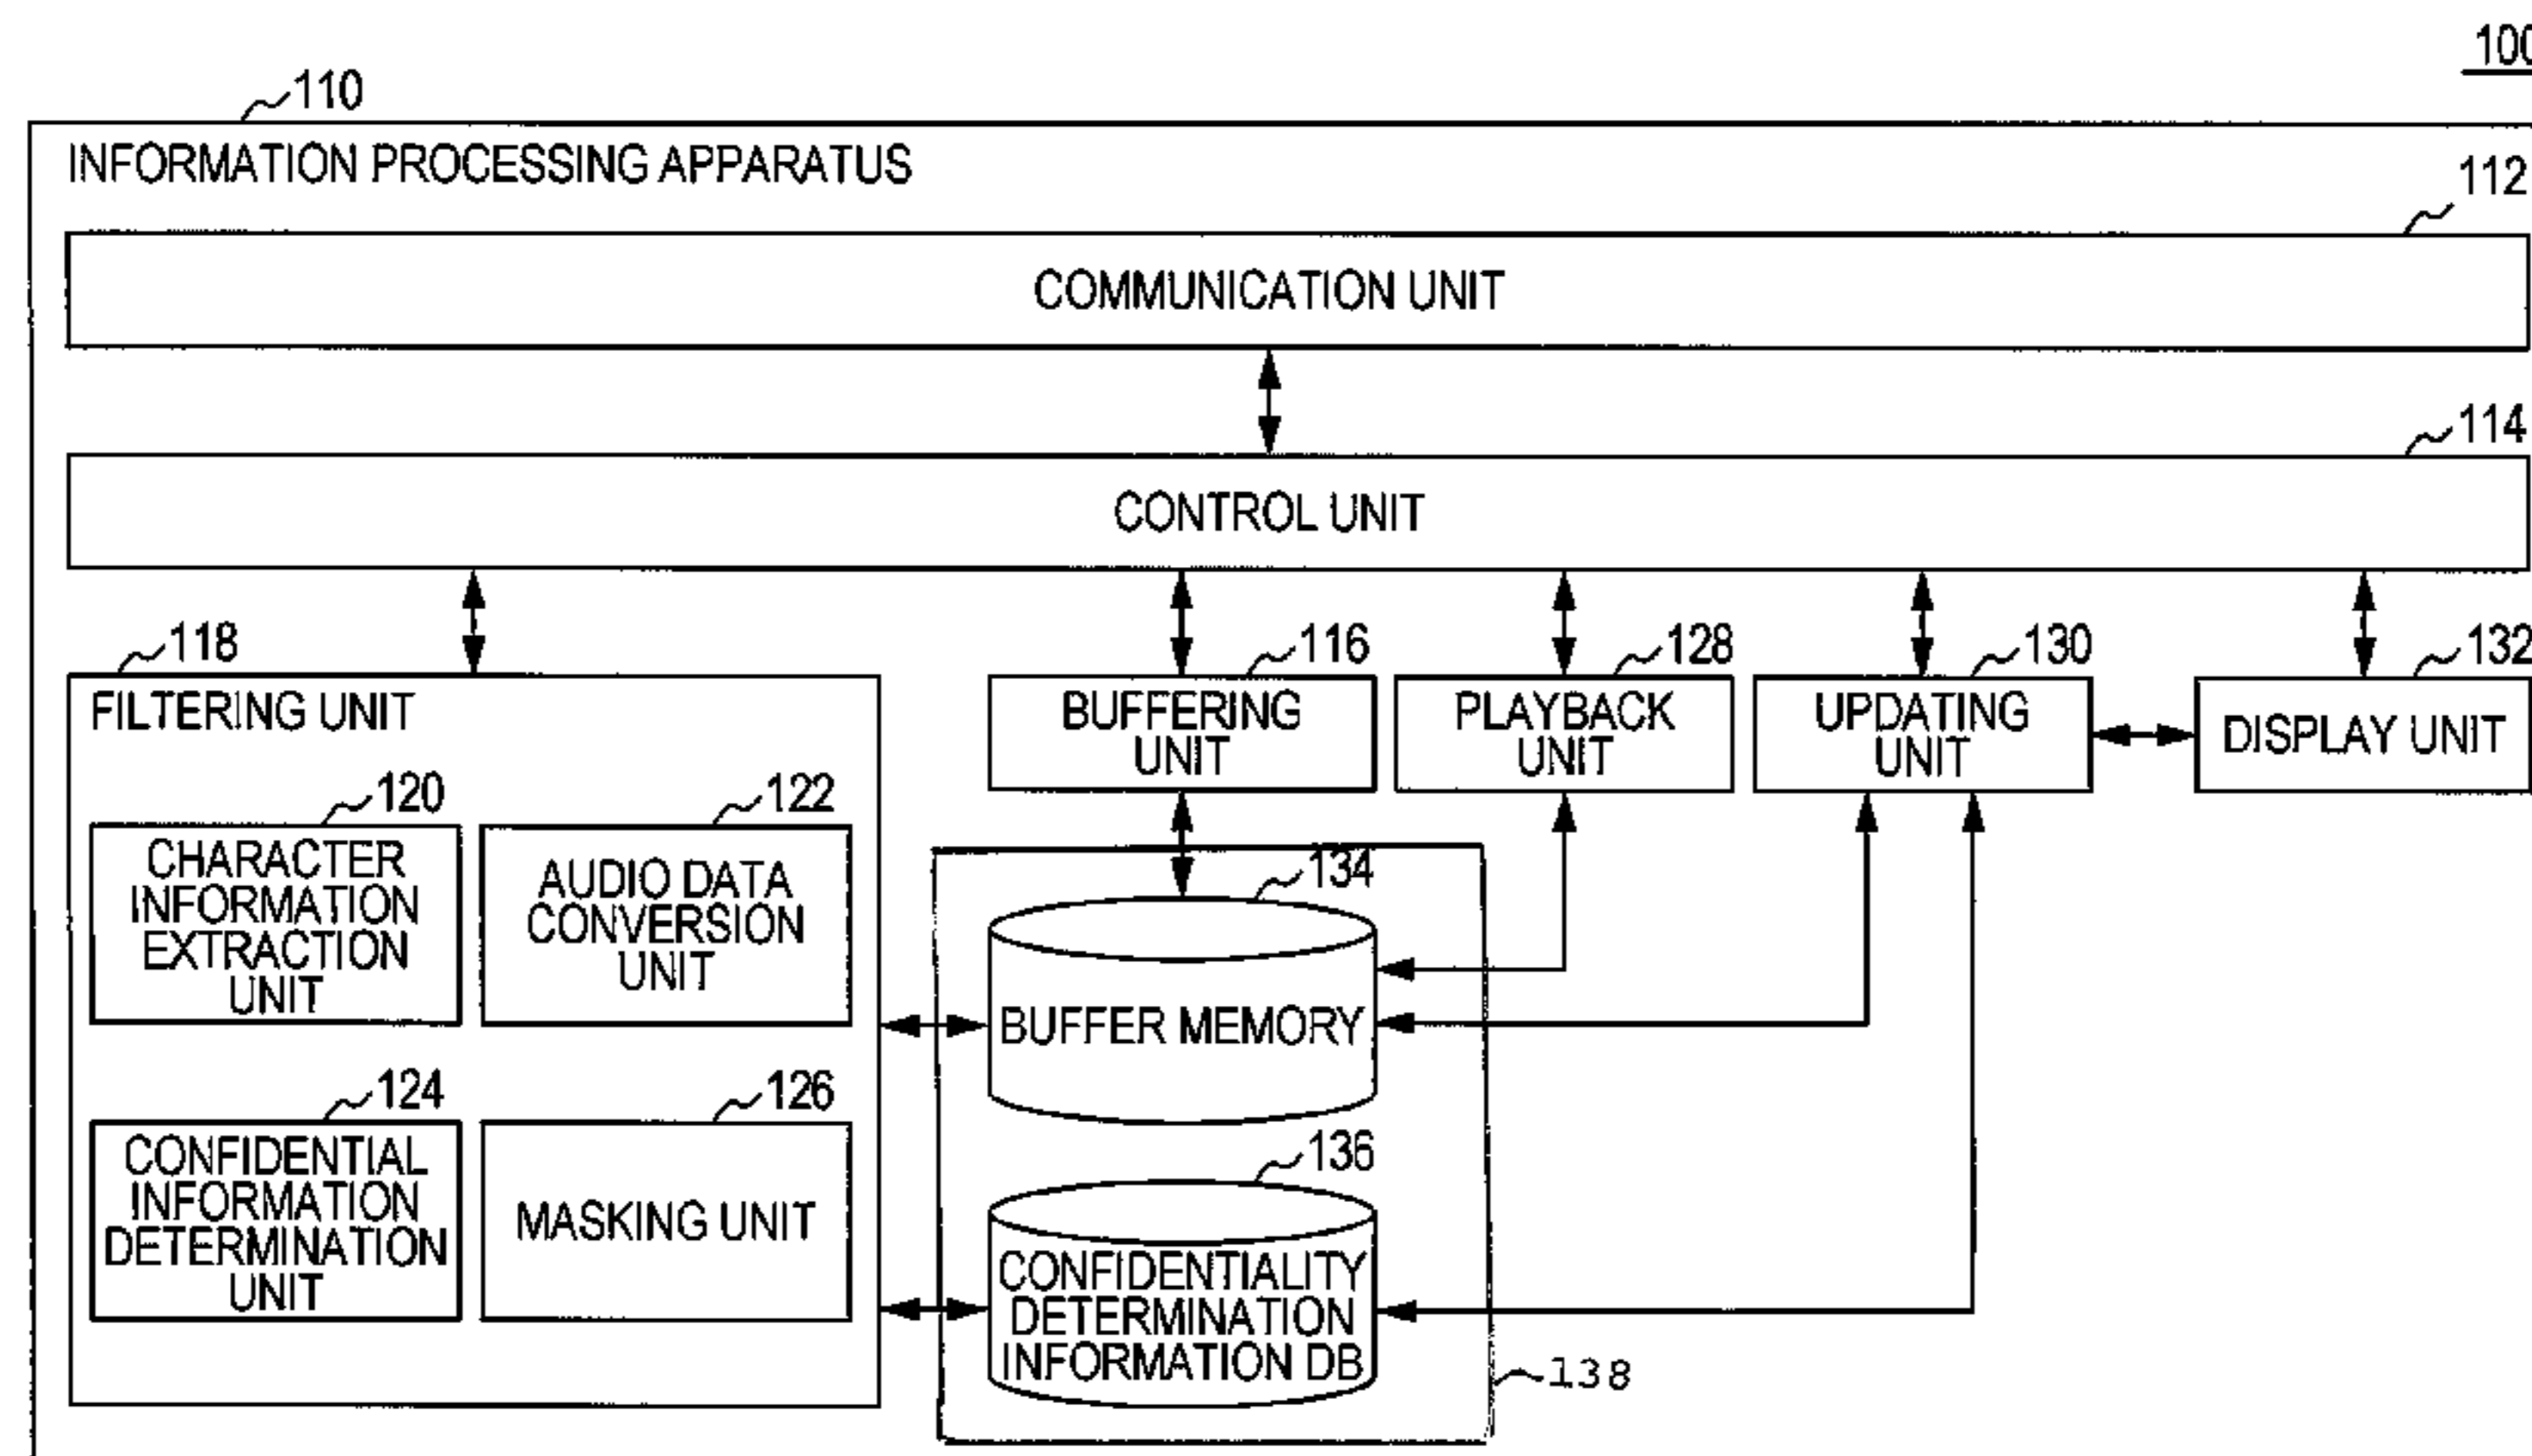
100

110

INFORMATION PROCESSING APPARATUS

112

COMMUNICATION UNIT

114

CONTROL UNIT

118

FILTERING UNIT

116

BUFFERING UNIT

128

PLAYBACK UNIT

130

UPDATING UNIT

132

DISPLAY UNIT

120

CHARACTER INFORMATION EXTRACTION UNIT

122

AUDIO DATA CONVERSION UNIT

134

BUFFER MEMORY

124

CONFIDENTIAL INFORMATION DETERMINATION UNIT

126

MASKING UNIT

136

CONFIDENTIALITY DETERMINATION INFORMATION DB

138